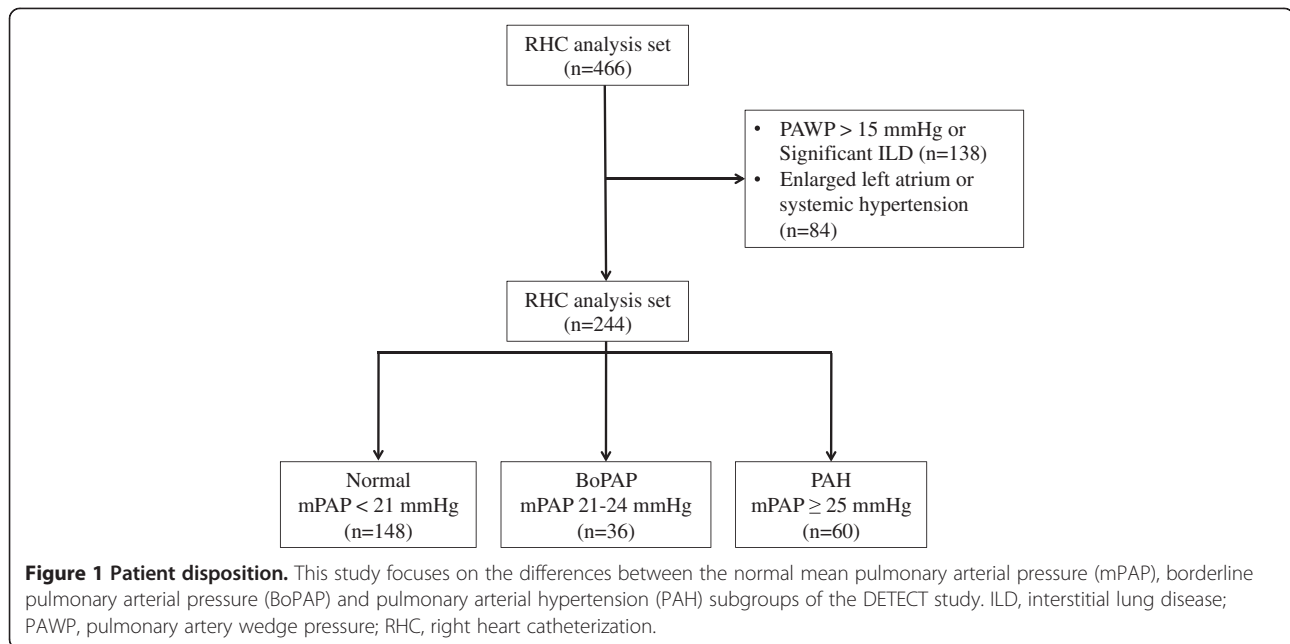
RHC analysis set
(n=466)

• PAWP > 15 mmHg or Significant ILD (n=138)
• Enlarged left atrium or systemic hypertension (n=84)

RHC analysis set
(n=244)

Normal
mPAP < 21 mmHg
(n=148)

BoPAP
mPAP 21-24 mmHg
(n=36)

PAH
mPAP $\geq$ 25 mmHg
(n=60)

**Figure 1 Patient disposition.** This study focuses on the differences between the normal mean pulmonary arterial pressure (mPAP), borderline pulmonary arterial pressure (BoPAP) and pulmonary arterial hypertension (PAH) subgroups of the DETECT study. ILD, interstitial lung disease; PAWP, pulmonary artery wedge pressure; RHC, right heart catheterization.